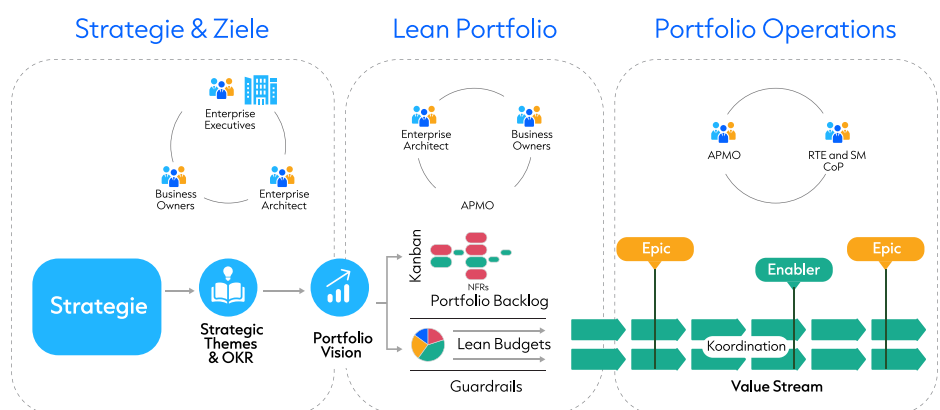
Strategie & Ziele

Enterprise Executives

Business Owners

Enterprise Architect

Strategie

Strategic Themes & OKR

Portfolio Vision

Lean Portfolio

Enterprise Architect

Business Owners

APMO

Kanban

NFRs

Portfolio Backlog

Lean Budgets

Guardrails

Portfolio Operations

APMO

RTE and SM CoP

Epic

Enabler

Epic

Koordination

Value Stream